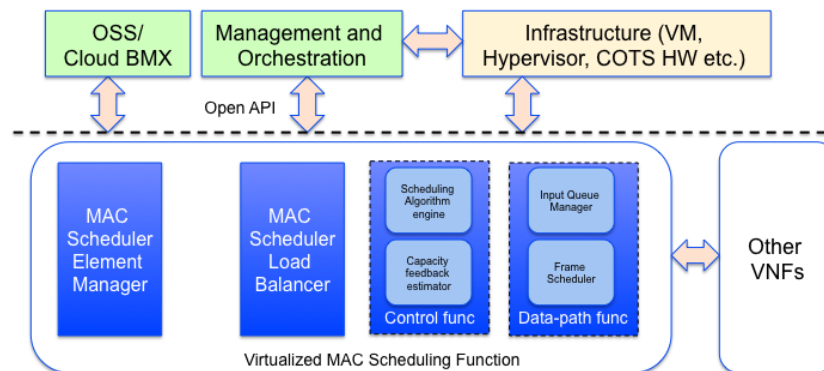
OSS/ Cloud BMX

Management and Orchestration

Infrastructure (VM, Hypervisor, COTS HW etc.)

Open API

MAC Scheduler Element Manager

MAC Scheduler Load Balancer

Scheduling Algorithm engine

Capacity feedback estimator

Control func

Input Queue Manager

Frame Scheduler

Data-path func

Other VNFs

Virtualized MAC Scheduling Function